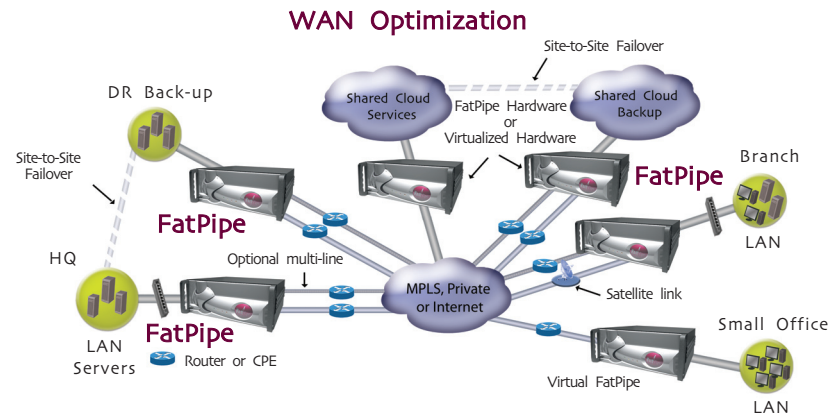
WAN Optimization

Site-to-Site Failover

DR Back-up

Shared Cloud Services

Shared Cloud Backup

FatPipe Hardware or Virtualized Hardware

Site-to-Site Failover

Branch

FatPipe

FatPipe

LAN

HQ

Optional multi-line

MPLS, Private or Internet

Satellite link

FatPipe

LAN Servers

Router or CPE

Small Office

Virtual FatPipe

LAN